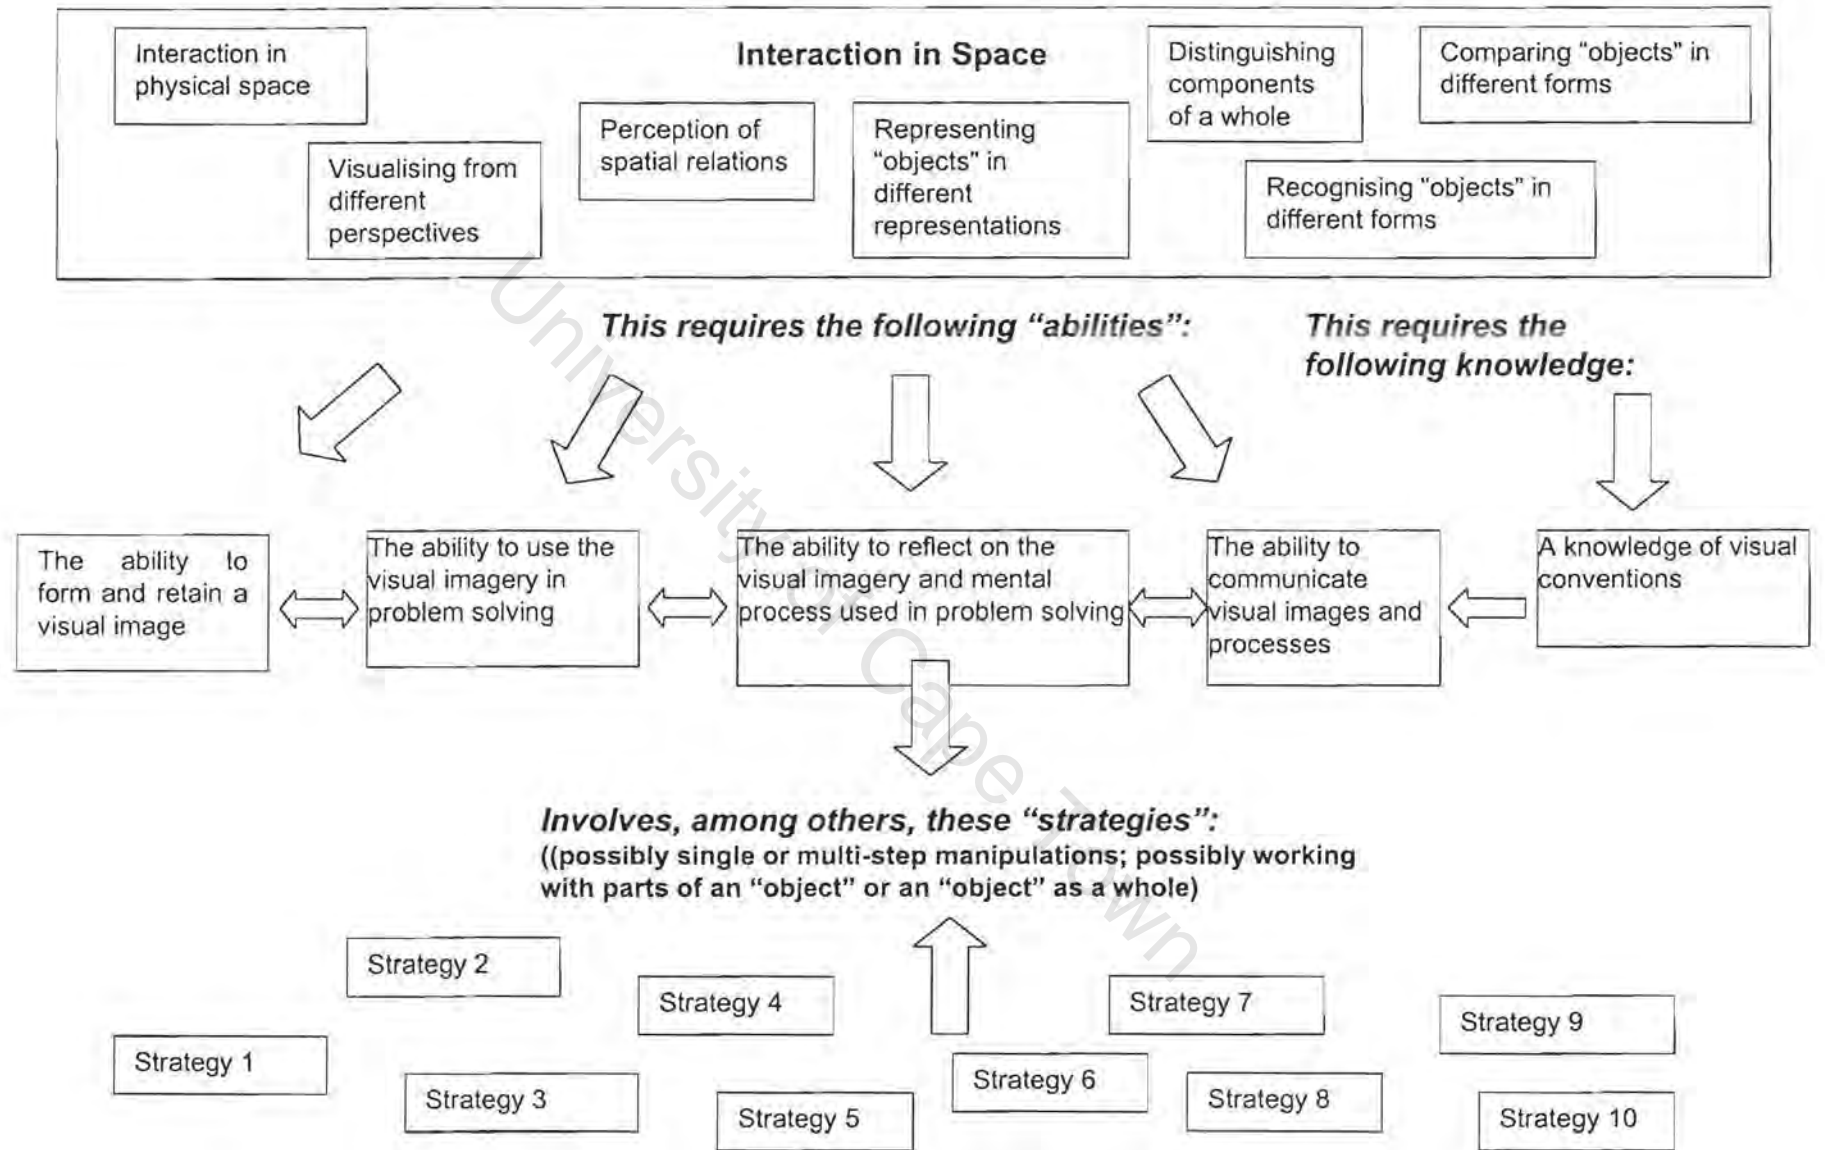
Interaction in physical space

Interaction in Space

Distinguishing components of a whole

Comparing "objects" in different forms

Visualising from different perspectives

Perception of spatial relations

Representing "objects" in different representations

Recognising "objects" in different forms

University of Cape Town

This requires the following "abilities":

This requires the following knowledge:

The ability to form and retain a visual image

The ability to use the visual imagery in problem solving

The ability to reflect on the visual imagery and mental process used in problem solving

The ability to communicate visual images and processes

A knowledge of visual conventions

Involves, among others, these "strategies":
((possibly single or multi-step manipulations; possibly working with parts of an "object" or an "object" as a whole)

Strategy 2

Strategy 4

Strategy 7

Strategy 9

Strategy 1

Strategy 3

Strategy 5

Strategy 6

Strategy 8

Strategy 10